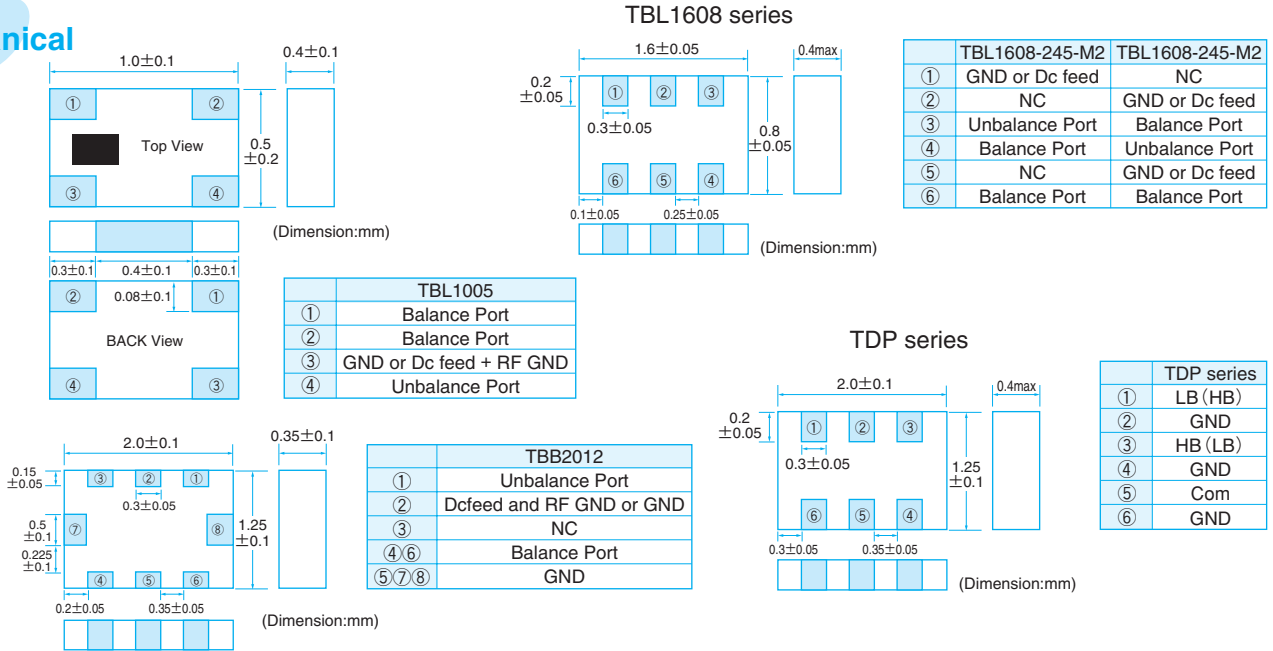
nical

1.0±0.1
0.4±0.1
①
②
Top View
0.5 ±0.2
③
④
(Dimension:mm)
0.3±0.1
0.4±0.1
0.3±0.1
②
0.08±0.1
①
BACK View
④
③

| | TBL1005 |
|---|---|
| ① | Balance Port |
| ② | Balance Port |
| ③ | GND or Dc feed + RF GND |
| ④ | Unbalance Port |

TBL1608 series
1.6±0.05
0.4max
0.2 ±0.05
①
②
③
0.3±0.05
0.8 ±0.05
⑥
⑤
④
0.1±0.05
0.25±0.05
(Dimension:mm)

| | TBL1608-245-M2 | TBL1608-245-M2 |
|---|---|---|
| ① | GND or Dc feed | NC |
| ② | NC | GND or Dc feed |
| ③ | Unbalance Port | Balance Port |
| ④ | Balance Port | Unbalance Port |
| ⑤ | NC | GND or Dc feed |
| ⑥ | Balance Port | Balance Port |

2.0±0.1
0.35±0.1
0.15 ±0.05
③
②
①
0.3±0.05
0.5 ±0.1
⑦
⑧
1.25 ±0.1
0.225 ±0.1
④
⑤
⑥
0.2±0.05
0.35±0.05
(Dimension:mm)

| | TBB2012 |
|---|---|
| ① | Unbalance Port |
| ② | Dcfeed and RF GND or GND |
| ③ | NC |
| ④⑥ | Balance Port |
| ⑤⑦⑧ | GND |

TDP series
2.0±0.1
0.4max
0.2 ±0.05
①
②
③
0.3±0.05
1.25 ±0.1
⑥
⑤
④
0.3±0.05
0.35±0.05
(Dimension:mm)

| | TDP series |
|---|---|
| ① | LB（HB） |
| ② | GND |
| ③ | HB（LB） |
| ④ | GND |
| ⑤ | Com |
| ⑥ | GND |